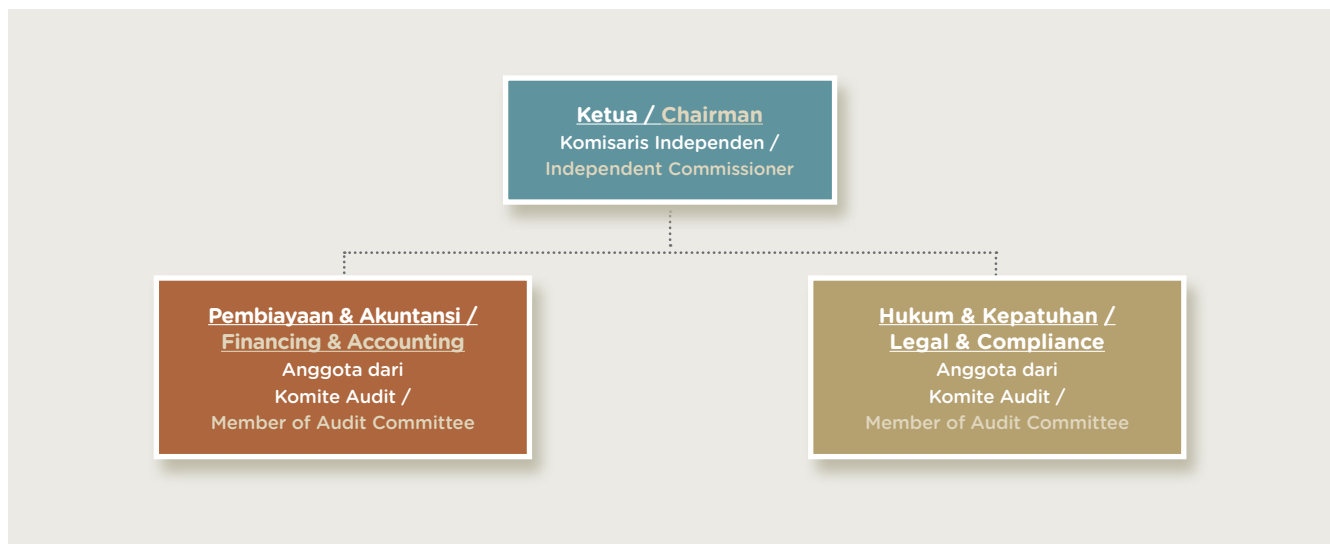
Ketua / Chairman
Komisaris Independen /
Independent Commissioner

Pembiayaan & Akuntansi /
Financing & Accounting
Anggota dari
Komite Audit /
Member of Audit Committee

Hukum & Kepatuhan /
Legal & Compliance
Anggota dari
Komite Audit /
Member of Audit Committee